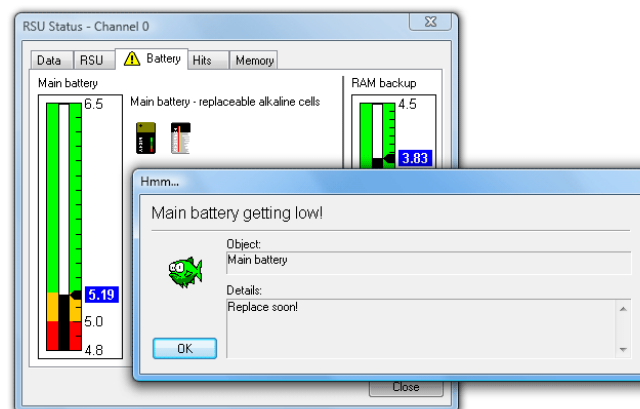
RSU Status - Channel 0

Data | RSU | Battery | Hits | Memory

Main battery

6.5

5.19

5.0

4.8

Main battery - replaceable alkaline cells

RAM backup

4.5

3.83

Close

Hmm...

Main battery getting low!

Object:

Main battery

Details:

Replace soon!

OK